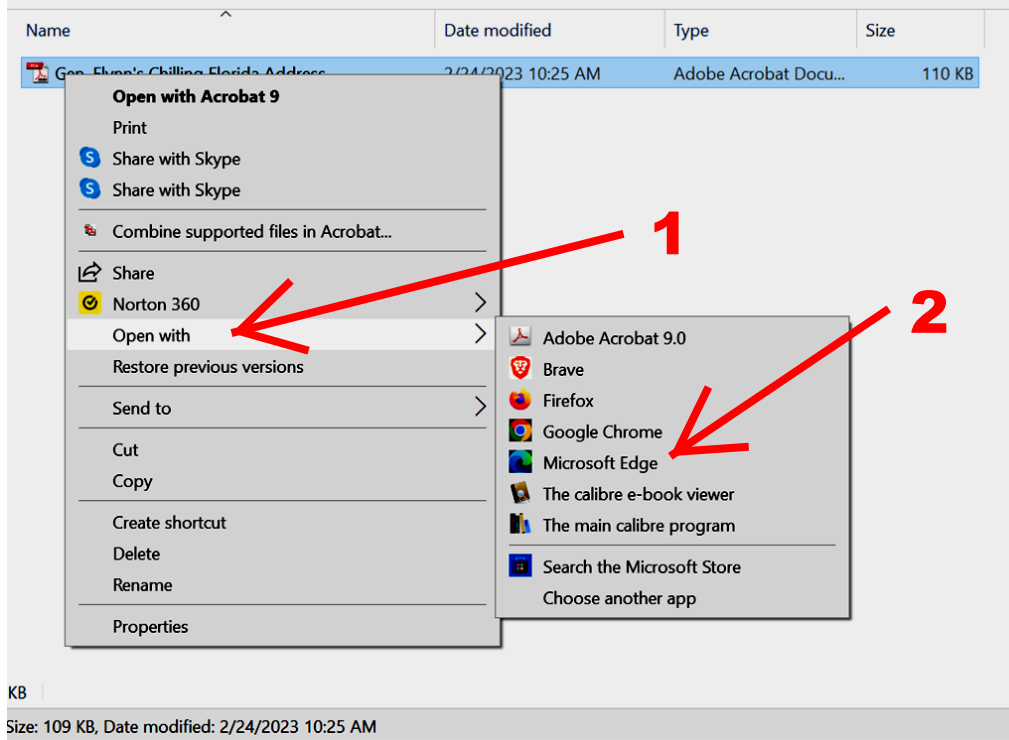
| Name | Date modified | Type | Size |
|---|---|---|---|
| Gen. Flynn's Chilling Florida Address | 2/24/2023 10:25 AM | Adobe Acrobat Docu... | 110 KB |

Open with Acrobat 9
Print
Share with Skype
Share with Skype
Combine supported files in Acrobat...
Share
Norton 360
Open with
Restore previous versions
Send to
Cut
Copy
Create shortcut
Delete
Rename
Properties

1

2

Adobe Acrobat 9.0
Brave
Firefox
Google Chrome
Microsoft Edge
The calibre e-book viewer
The main calibre program
Search the Microsoft Store
Choose another app

KB

Size: 109 KB, Date modified: 2/24/2023 10:25 AM